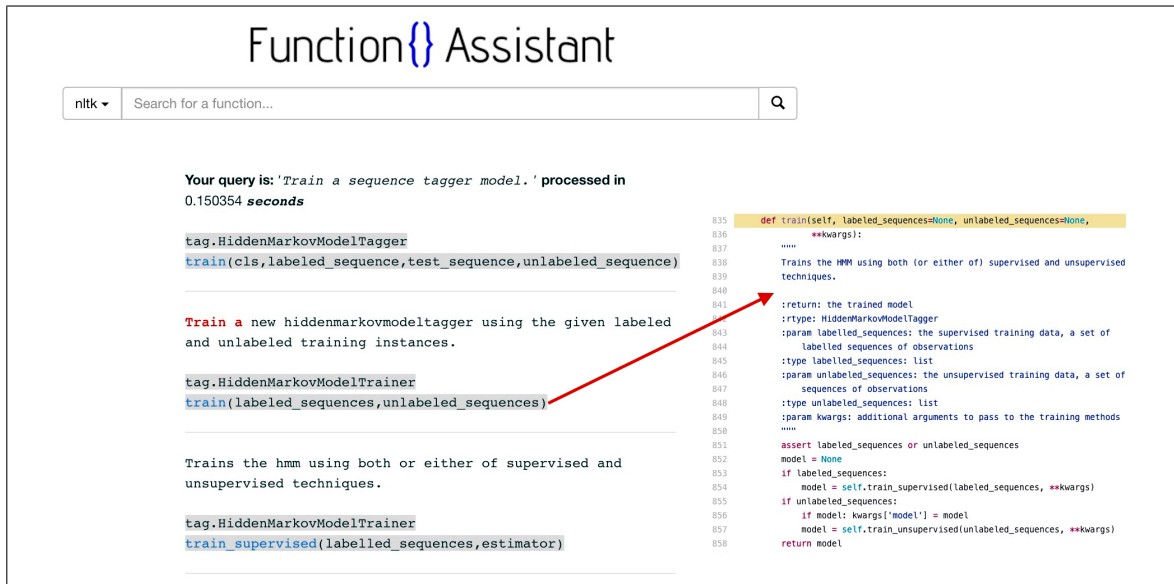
Function{} Assistant

nltk ▾ Search for a function...

Your query is: 'Train a sequence tagger model.' processed in 0.150354 seconds

tag.HiddenMarkovModelTagger
train(cls,labeled_sequence,test_sequence,unlabeled_sequence)

Train a new hiddenmarkovmodeltagger using the given labeled and unlabeled training instances.

tag.HiddenMarkovModelTrainer
train(labeled_sequences,unlabeled_sequences)

Trains the hmm using both or either of supervised and unsupervised techniques.

tag.HiddenMarkovModelTrainer
train_supervised(labelled_sequences,estimator)

```
835     def train(self, labeled_sequences=None, unlabeled_sequences=None,
836             **kwargs):
837         """
838         Trains the HMM using both (or either of) supervised and unsupervised
839         techniques.
840
841         :return: the trained model
842         :rtype: HiddenMarkovModelTagger
843         :param labelled_sequences: the supervised training data, a set of
844             labelled sequences of observations
845         :type labelled_sequences: list
846         :param unlabeled_sequences: the unsupervised training data, a set of
847             sequences of observations
848         :type unlabeled_sequences: list
849         :param kwargs: additional arguments to pass to the training methods
850         """
851         assert labeled_sequences or unlabeled_sequences
852         model = None
853         if labeled_sequences:
854             model = self.train_supervised(labeled_sequences, **kwargs)
855         if unlabeled_sequences:
856             if model: kwargs['model'] = model
857             model = self.train_unsupervised(unlabeled_sequences, **kwargs)
858         return model
```